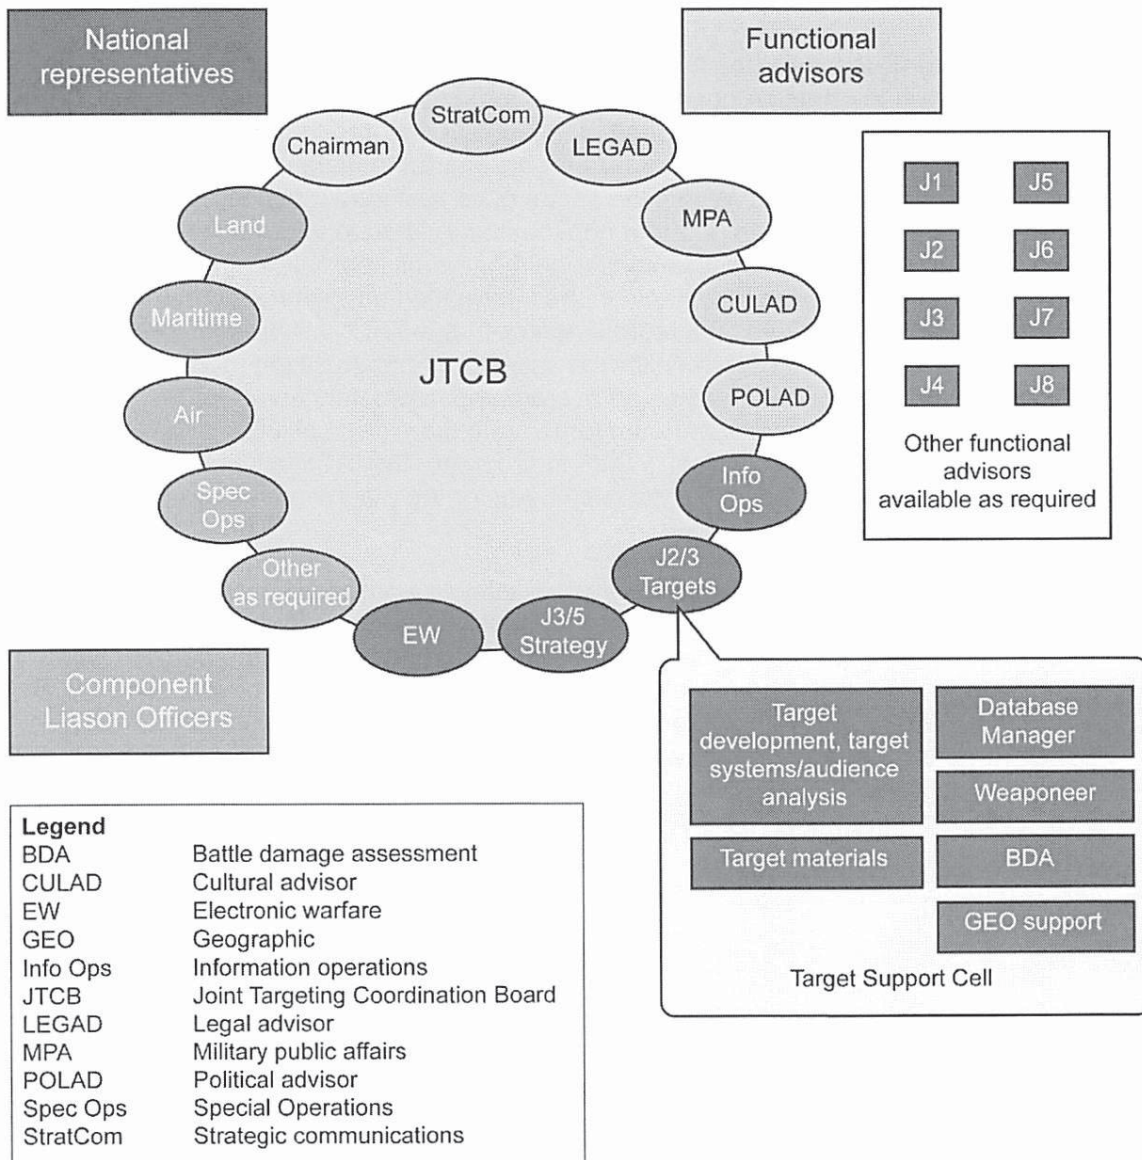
National representatives

Functional advisors

StratCom
Chairman
LEGAD
MPA
Land
CULAD
Maritime
JTCB
POLAD
Air
Info Ops
Spec Ops
J2/3 Targets
Other as required
EW
J3/5 Strategy

J1
J5
J2
J6
J3
J7
J4
J8

Other functional advisors available as required

Component Liason Officers

Target development, target systems/audience analysis
Database Manager
Weaponeer
Target materials
BDA
GEO support
Target Support Cell

| Legend | |
|---|---|
| BDA | Battle damage assessment |
| CULAD | Cultural advisor |
| EW | Electronic warfare |
| GEO | Geographic |
| Info Ops | Information operations |
| JTCB | Joint Targeting Coordination Board |
| LEGAD | Legal advisor |
| MPA | Military public affairs |
| POLAD | Political advisor |
| Spec Ops | Special Operations |
| StratCom | Strategic communications |